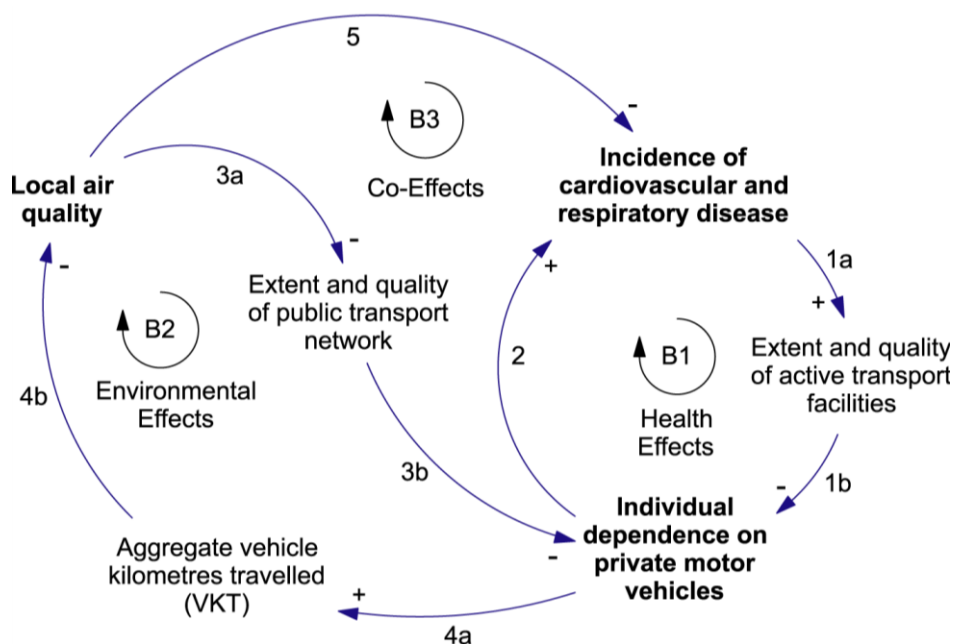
5

-

B3

Co-Effects

Local air quality

3a

-

Incidence of cardiovascular and respiratory disease

1a

+

Extent and quality of public transport network

+

-

B2

Environmental Effects

2

B1

Health Effects

Extent and quality of active transport facilities

4b

3b

-

1b

Individual dependence on private motor vehicles

-

Aggregate vehicle kilometres travelled (VKT)

+

4a